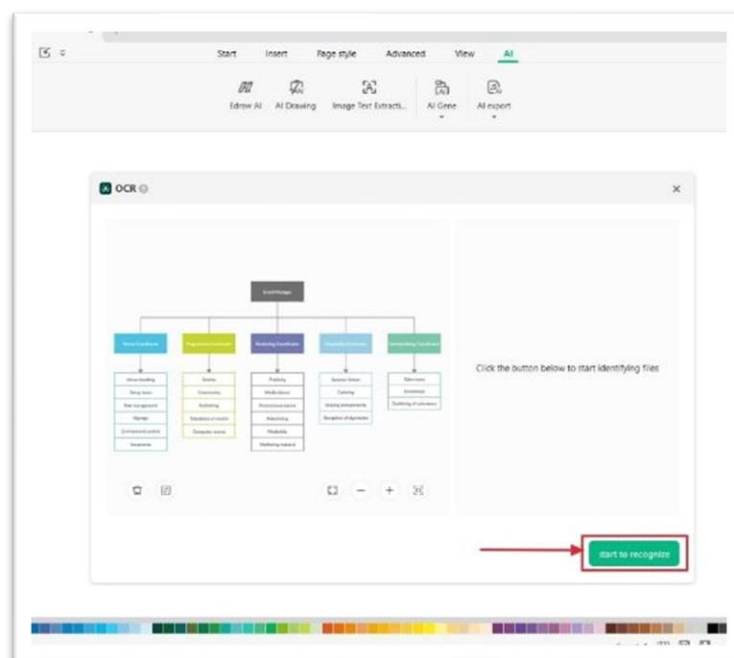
Start Insert Page style Advanced View AI

Edraw AI AI Drawing Image Text Extracti... AI Gene AI export

OCR

×

Event Manager

Venue Coordinator Programme Coordinator Marketing Coordinator Hospitality Coordinator Merchandising Coordinator

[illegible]

Click the button below to start identifying files

Start to recognize